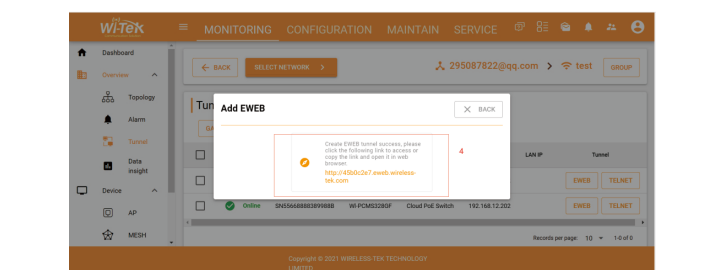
Wi-Tek

MONITORING CONFIGURATION MAINTAIN SERVICE

Dashboard

Overview

Topology

Alarm

Tunnel

Data insight

Device

AP

MESH

BACK

SELECT NETWORK

295087822@qq.com > test

GROUP

Tun

Add EWEB

BACK

Create EWEB tunnel success, please click the following link to access or copy the link and open it in web browser.

http://45b0c2e7.eweb.wireless-tek.com

4

LAN IP

Tunnel

EWEB

TELNET

Online

SN5566898838998B

WI-PCMS328GF

Cloud PoE Switch

192.168.12.202

EWEB

TELNET

Records per page: 10 1-0 of 0

Copyright © 2021 WIRELESS-TEK TECHNOLOGY LIMITED